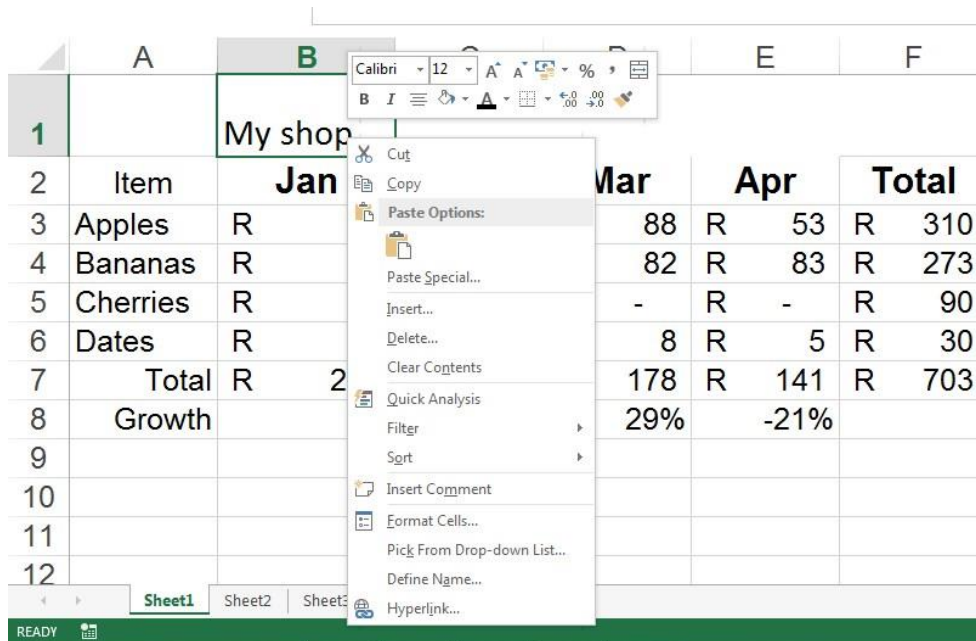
| | A | B | C | D | E | F |
|---|---|---|---|---|---|---|
| 1 | | My shop | | | | |
| 2 | Item | Jan | | Mar | Apr | Total |
| 3 | Apples | R | | 88 | R 53 | R 310 |
| 4 | Bananas | R | | 82 | R 83 | R 273 |
| 5 | Cherries | R | | - | R - | R 90 |
| 6 | Dates | R | | 8 | R 5 | R 30 |
| 7 | Total | R 2 | | 178 | R 141 | R 703 |
| 8 | Growth | | | 29% | -21% | |
| 9 | | | | | | |
| 10 | | | | | | |
| 11 | | | | | | |
| 12 | | | | | | |

Calibri 12 A A % ,
B I

Cut
Copy
Paste Options:
Paste Special...
Insert...
Delete...
Clear Contents
Quick Analysis
Filter
Sort
Insert Comment
Format Cells...
Pick From Drop-down List...
Define Name...
Hyperlink...

Sheet1 Sheet2 Sheet3

READY